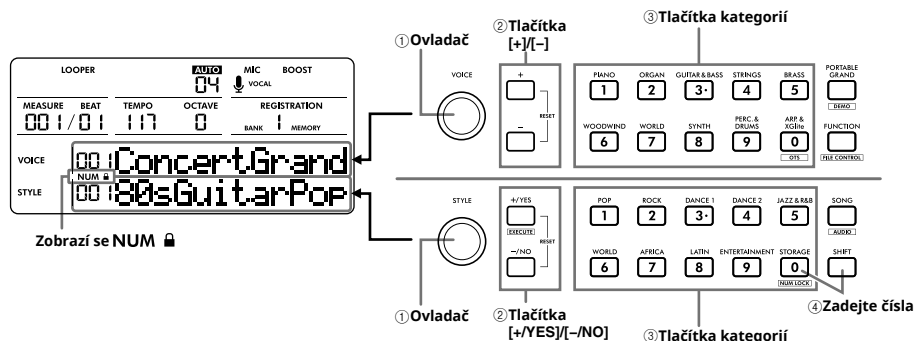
②Tlačítka [+]/[–]

③Tlačítka kategorií

①Ovladač

LOOPER
AUTO
04
MIC
VOCAL
BOOST
MEASURE
BEAT
001 / 01
TEMPO
117
OCTAVE
0
REGISTRATION
BANK
1
MEMORY
VOICE
001 ConcertGrand
NUM
STYLE
001 80sGuitarPop

Zobrazí se NUM

VOICE
+
–
RESET

PIANO 1
ORGAN 2
GUITAR & BASS 3·
STRINGS 4
BRASS 5
PORTABLE GRAND
DEMO
WOODWIND 6
WORLD 7
SYNTH 8
PERC. & DRUMS 9
ARP & XGlite 0
OTS
FUNCTION
FILE CONTROL

STYLE
+/YES
EXECUTE
–/NO
RESET

POP 1
ROCK 2
DANCE 1 3·
DANCE 2 4
JAZZ & R&B 5
SONG
AUDIO
WORLD 6
AFRICA 7
LATIN 8
ENTERTAINMENT 9
STORAGE 0
NUM LOCK
SHIFT

①Ovladač

②Tlačítka [+/YES]/[–/NO]

③Tlačítka kategorií

④Zadejte čísla